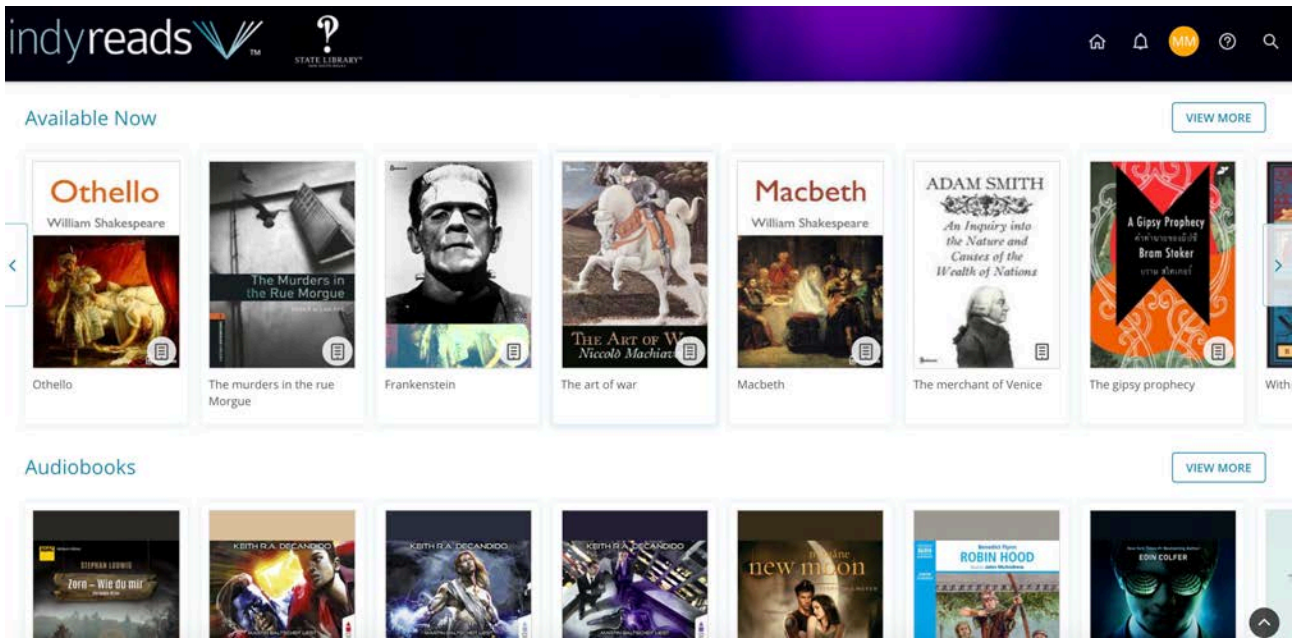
indyreads™ STATE LIBRARY

MM

Available Now

VIEW MORE

Othello
William Shakespeare

The Murders in the Rue Morgue

The Art of W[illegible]
Niccolò Machiav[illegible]

Macbeth
William Shakespeare

ADAM SMITH
An Inquiry into the Nature and Causes of the Wealth of Nations

A Gipsy Prophecy
Bram Stoker

Othello

The murders in the rue Morgue

Frankenstein

The art of war

Macbeth

The merchant of Venice

The gipsy prophecy

With

Audiobooks

VIEW MORE

STEPHAN LUDWIG
Zorn – Wie du mir

KEITH R.A. DECANDIDO

KEITH R.A. DECANDIDO

KEITH R.A. DECANDIDO

new moon

ROBIN HOOD

EOIN COLFER